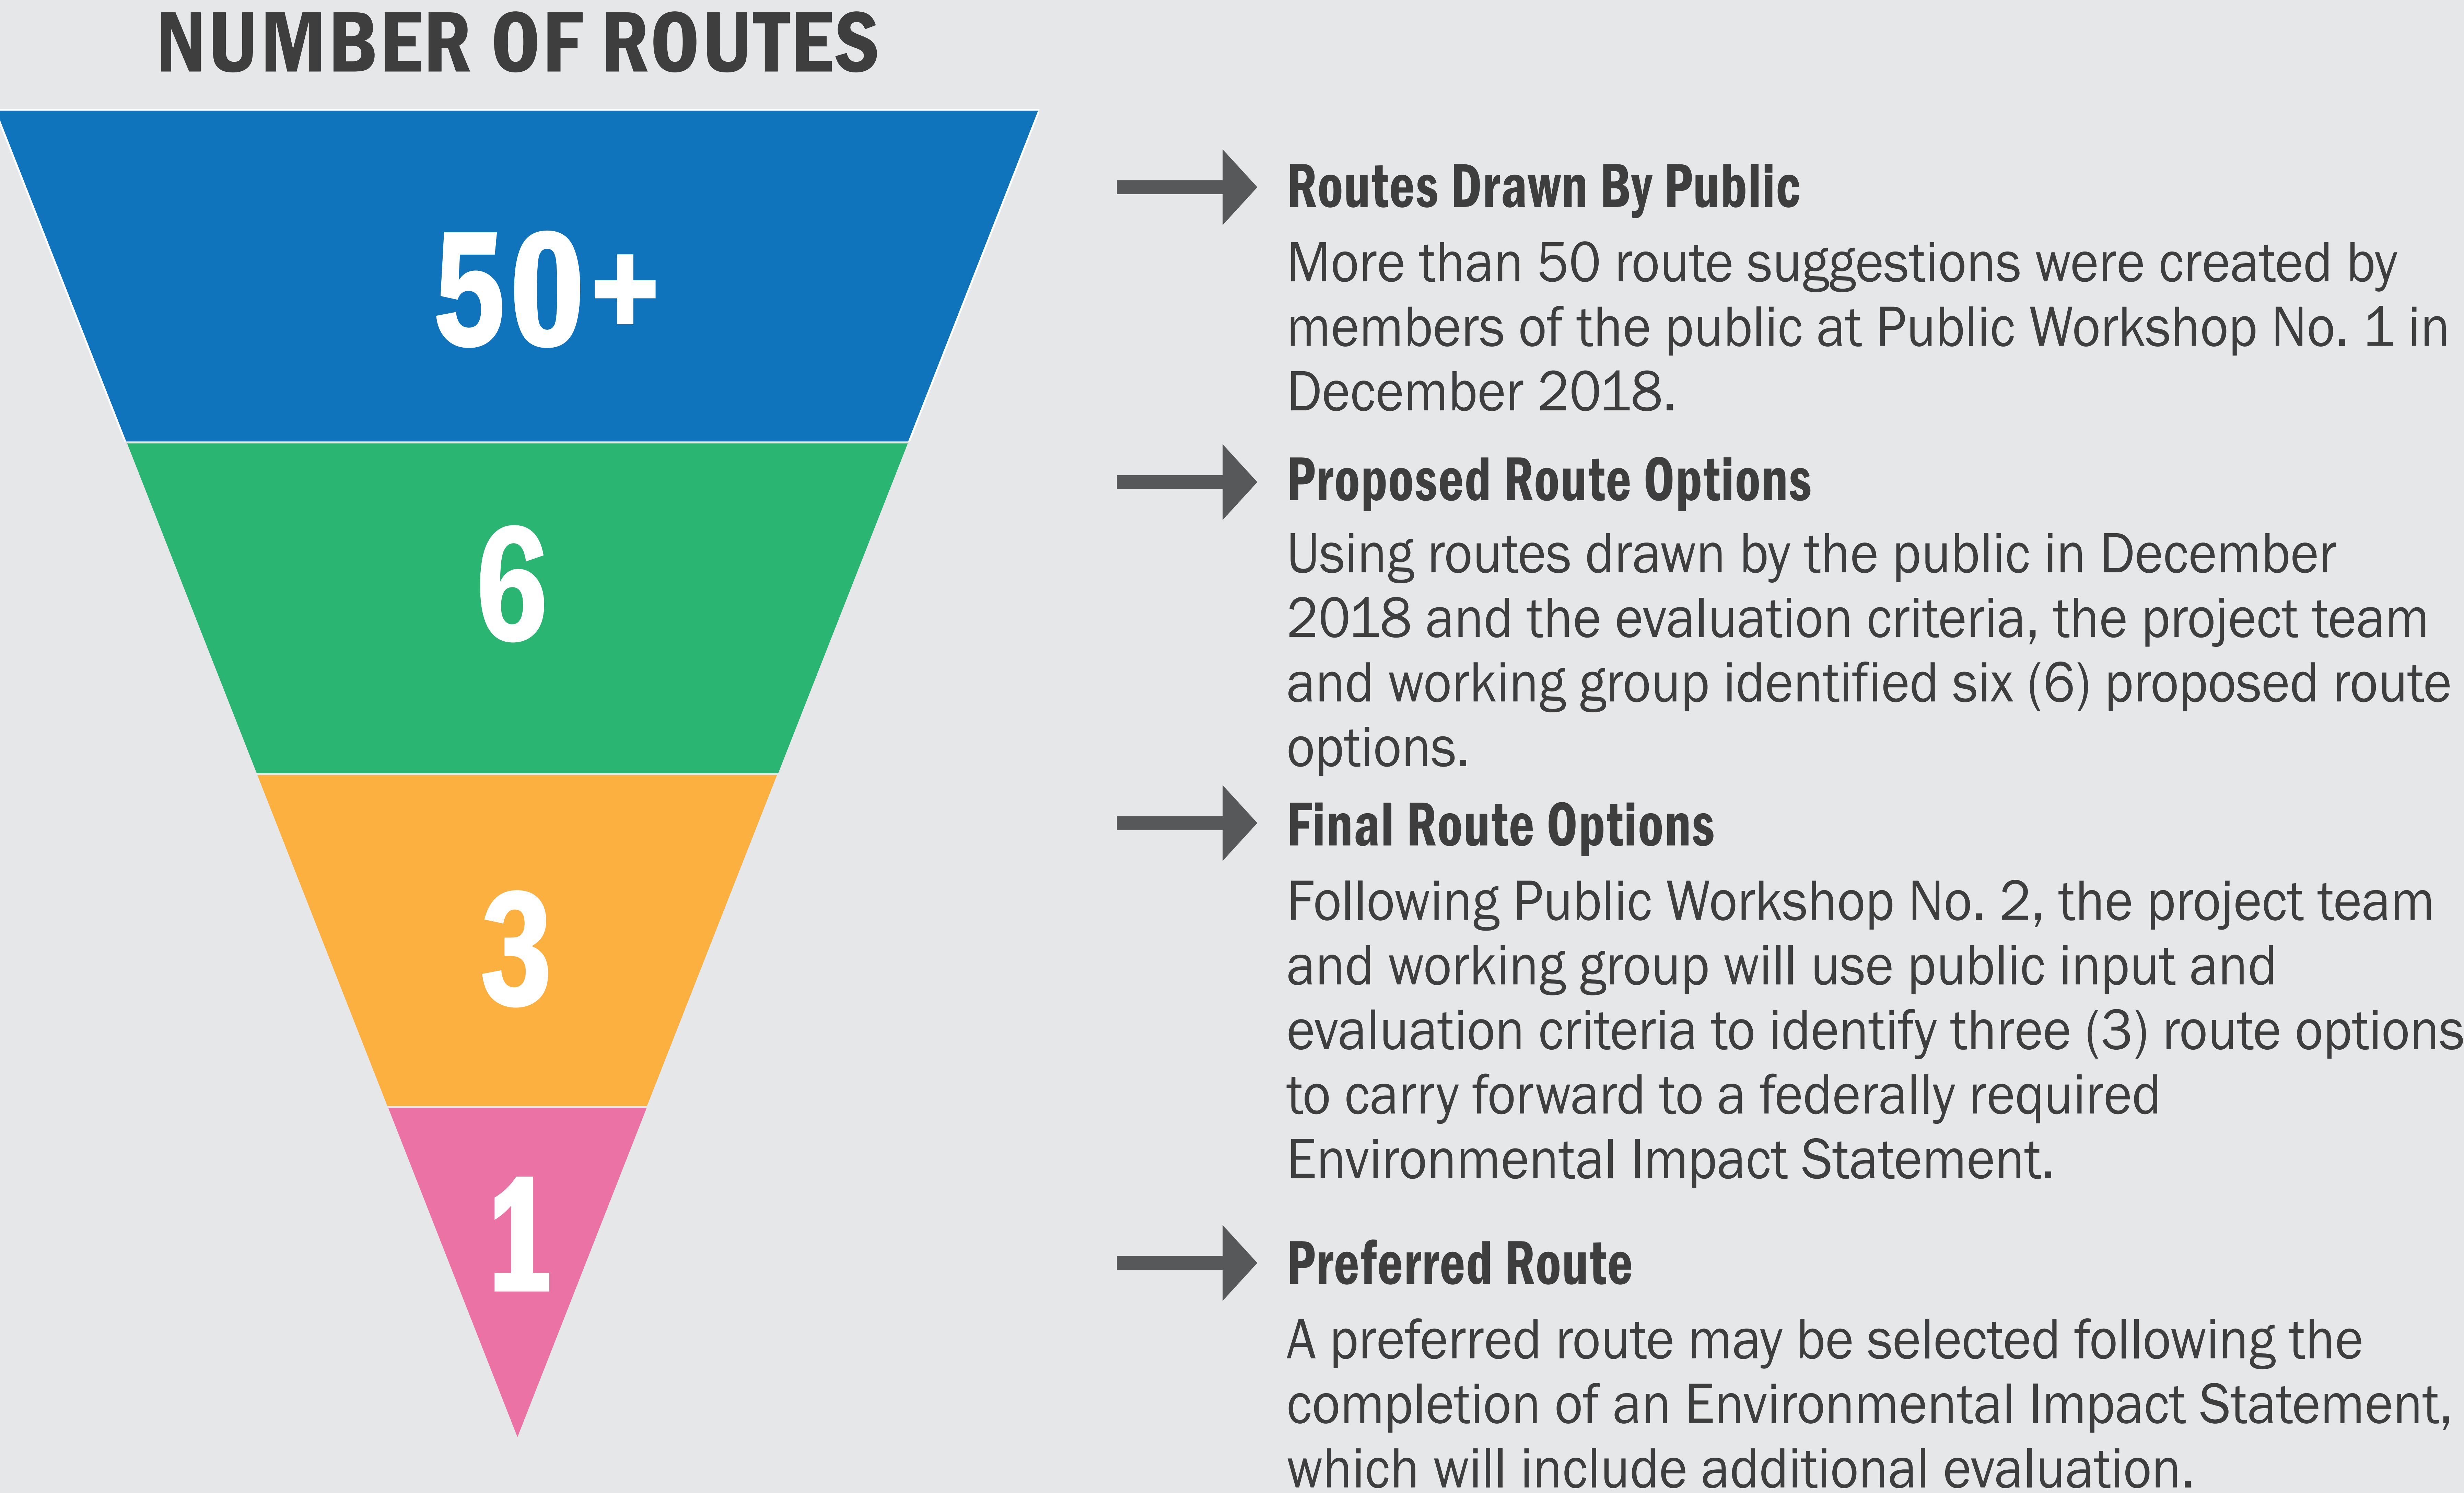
NUMBER OF ROUTES

50+

6

3

1

Routes Drawn By Public

More than 50 route suggestions were created by members of the public at Public Workshop No. 1 in December 2018.

Proposed Route Options

Using routes drawn by the public in December 2018 and the evaluation criteria, the project team and working group identified six (6) proposed route options.

Final Route Options

Following Public Workshop No. 2, the project team and working group will use public input and evaluation criteria to identify three (3) route options to carry forward to a federally required Environmental Impact Statement.

Preferred Route

A preferred route may be selected following the completion of an Environmental Impact Statement, which will include additional evaluation.